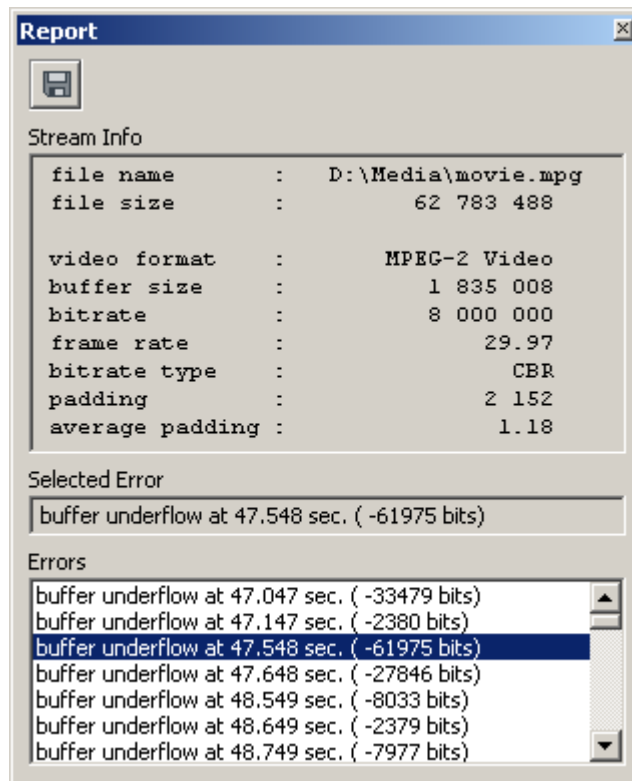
Report

Stream Info

file name : D:\Media\movie.mpg
file size : 62 783 488

video format : MPEG-2 Video
buffer size : 1 835 008
bitrate : 8 000 000
frame rate : 29.97
bitrate type : CBR
padding : 2 152
average padding : 1.18

Selected Error

buffer underflow at 47.548 sec. ( -61975 bits)

Errors

buffer underflow at 47.047 sec. ( -33479 bits)
buffer underflow at 47.147 sec. ( -2380 bits)
buffer underflow at 47.548 sec. ( -61975 bits)
buffer underflow at 47.648 sec. ( -27846 bits)
buffer underflow at 48.549 sec. ( -8033 bits)
buffer underflow at 48.649 sec. ( -2379 bits)
buffer underflow at 48.749 sec. ( -7977 bits)